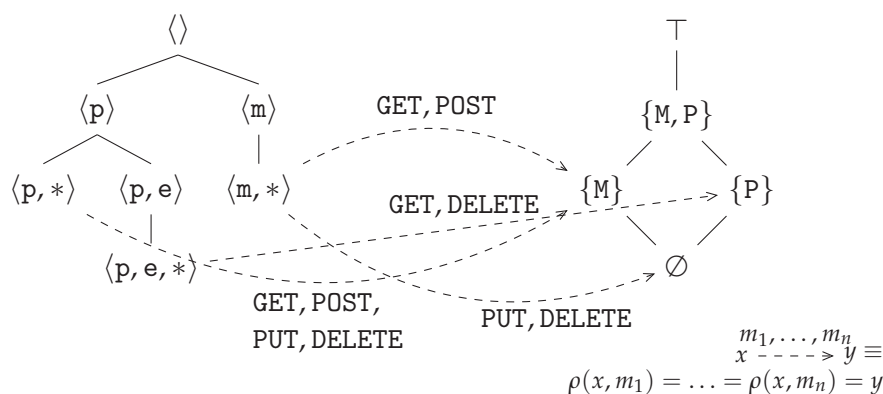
$\langle\rangle$

$\langle p\rangle$ $\langle m\rangle$

$\langle p,*\rangle$ $\langle p,e\rangle$ $\langle m,*\rangle$

$\langle p,e,*\rangle$

$\top$

$\{M,P\}$

$\{M\}$ $\{P\}$

$\emptyset$

GET, POST

GET, DELETE

GET, POST, PUT, DELETE

PUT, DELETE

$x \overset{m_1,\ldots,m_n}{\dashrightarrow} y \equiv$
$\rho(x,m_1) = \ldots = \rho(x,m_n) = y$